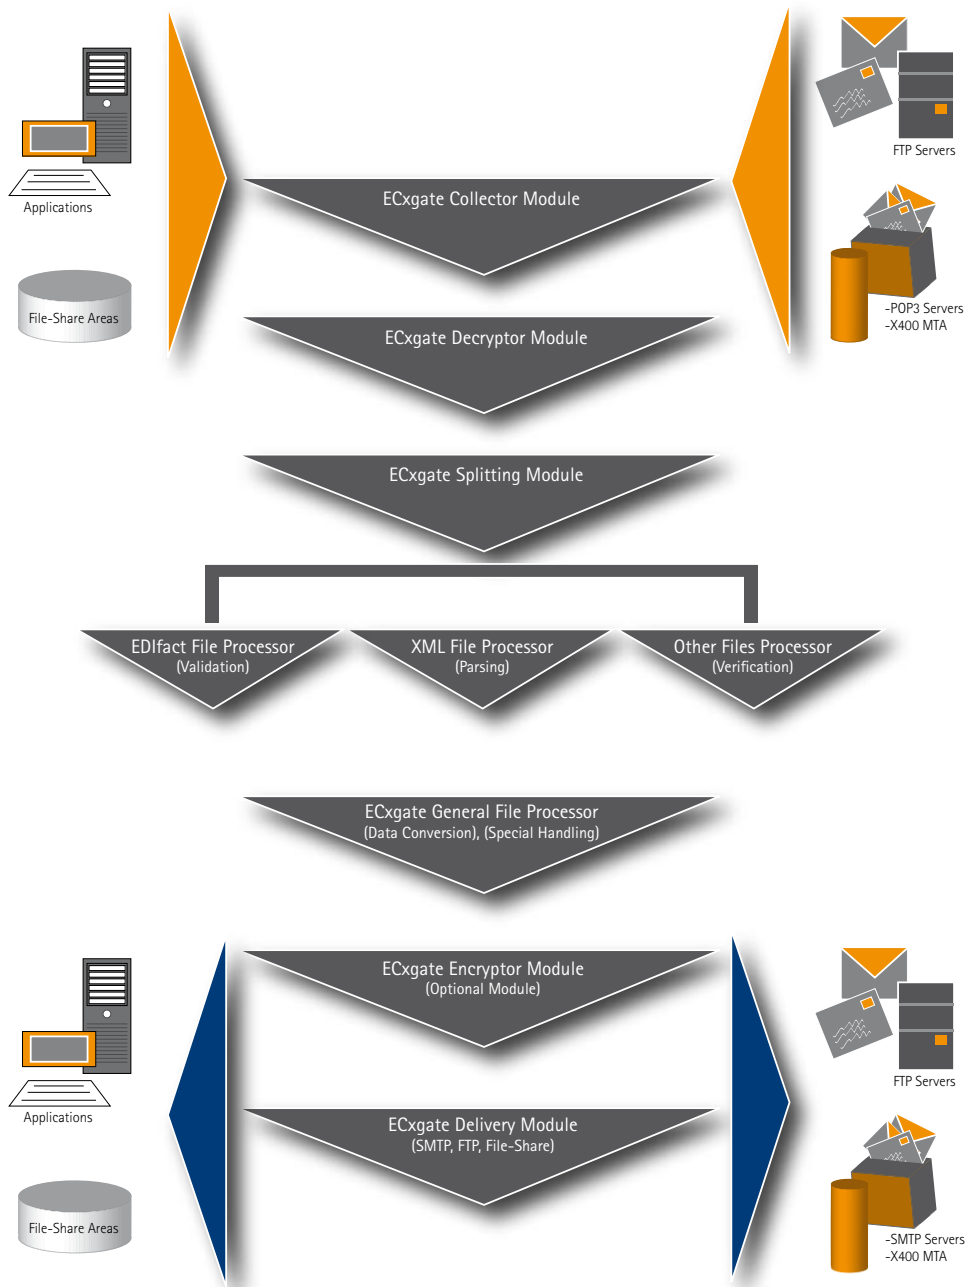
Applications

File-Share Areas

ECxgate Collector Module

FTP Servers

-POP3 Servers
-X400 MTA

ECxgate Decryptor Module

ECxgate Splitting Module

EDIfact File Processor
(Validation)

XML File Processor
(Parsing)

Other Files Processor
(Verification)

ECxgate General File Processor
(Data Conversion), (Special Handling)

Applications

File-Share Areas

ECxgate Encryptor Module
(Optional Module)

FTP Servers

ECxgate Delivery Module
(SMTP, FTP, File-Share)

-SMTP Servers
-X400 MTA